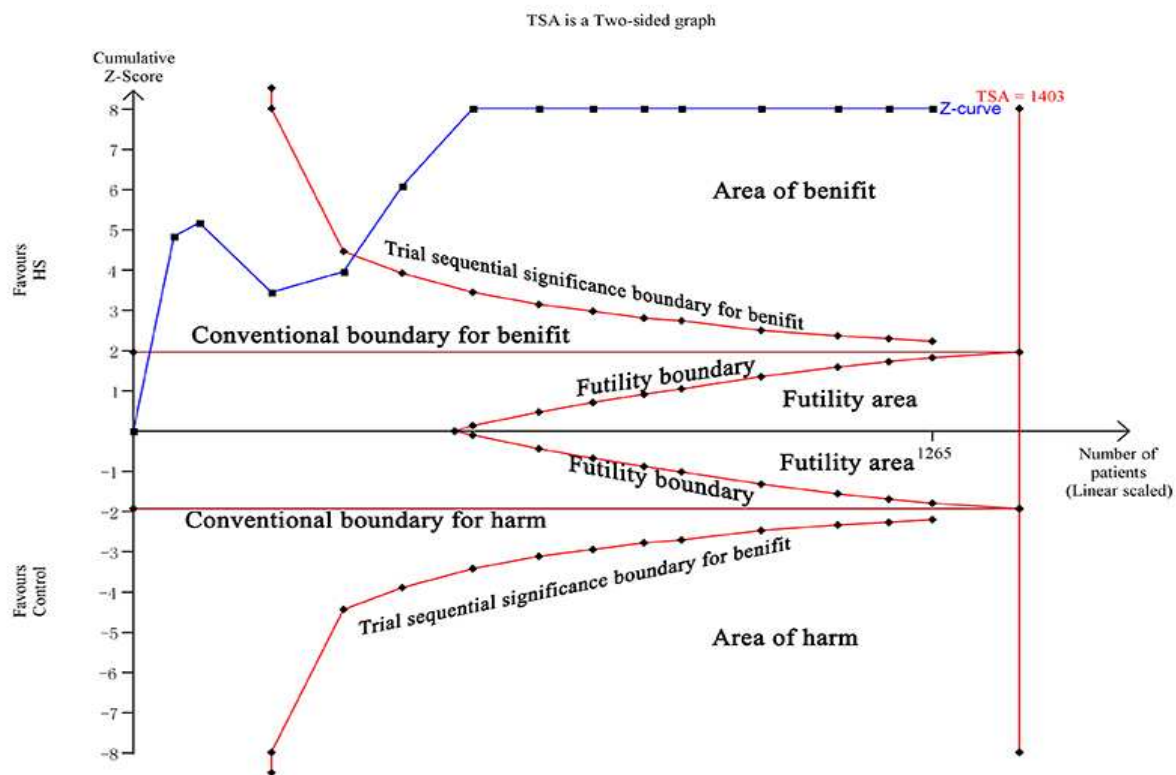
TSA is a Two-sided graph

Cumulative Z-Score

TSA = 1403

8
7
6
5
4
3
2
1
-1
-2
-3
-4
-5
-6
-7
-8

Z-curve

Area of benifit

Favours HS

Trial sequential significance boundary for benifit

Conventional boundary for benifit

Futility boundary

Futility area

Futility area

1265

Number of patients (Linear scaled)

Futility boundary

Conventional boundary for harm

Favours Control

Trial sequential significance boundary for benifit

Area of harm